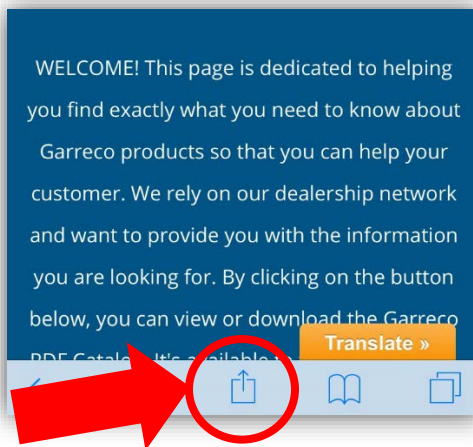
WELCOME! This page is dedicated to helping you find exactly what you need to know about Garreco products so that you can help your customer. We rely on our dealership network and want to provide you with the information you are looking for. By clicking on the button below, you can view or download the Garreco PDF Catalog. It's available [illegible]

Translate »